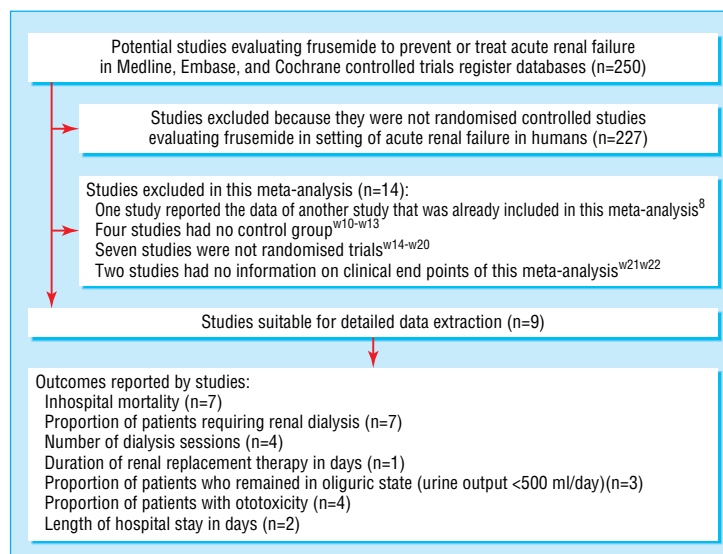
Potential studies evaluating frusemide to prevent or treat acute renal failure in Medline, Embase, and Cochrane controlled trials register databases (n=250)

Studies excluded because they were not randomised controlled studies evaluating frusemide in setting of acute renal failure in humans (n=227)

Studies excluded in this meta-analysis (n=14):
One study reported the data of another study that was already included in this meta-analysis$^{8}$
Four studies had no control group$^{w10-w13}$
Seven studies were not randomised trials$^{w14-w20}$
Two studies had no information on clinical end points of this meta-analysis$^{w21w22}$

Studies suitable for detailed data extraction (n=9)

Outcomes reported by studies:
Inhospital mortality (n=7)
Proportion of patients requiring renal dialysis (n=7)
Number of dialysis sessions (n=4)
Duration of renal replacement therapy in days (n=1)
Proportion of patients who remained in oliguric state (urine output <500 ml/day)(n=3)
Proportion of patients with ototoxicity (n=4)
Length of hospital stay in days (n=2)